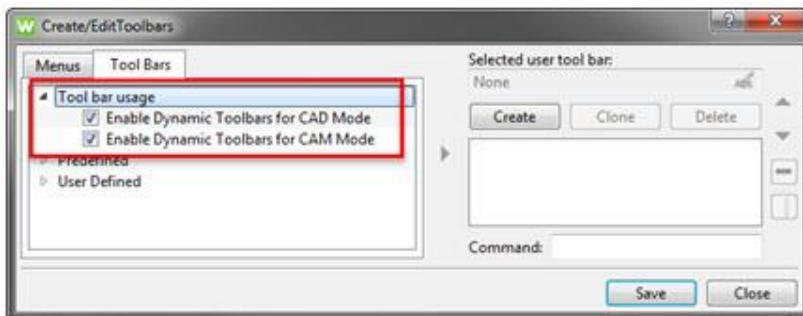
W Create/EditToolbars

?

Menus

Tool Bars

Tool bar usage

Enable Dynamic Toolbars for CAD Mode

Enable Dynamic Toolbars for CAM Mode

Predefined

User Defined

Selected user tool bar:

None

Create

Clone

Delete

Command:

Save

Close